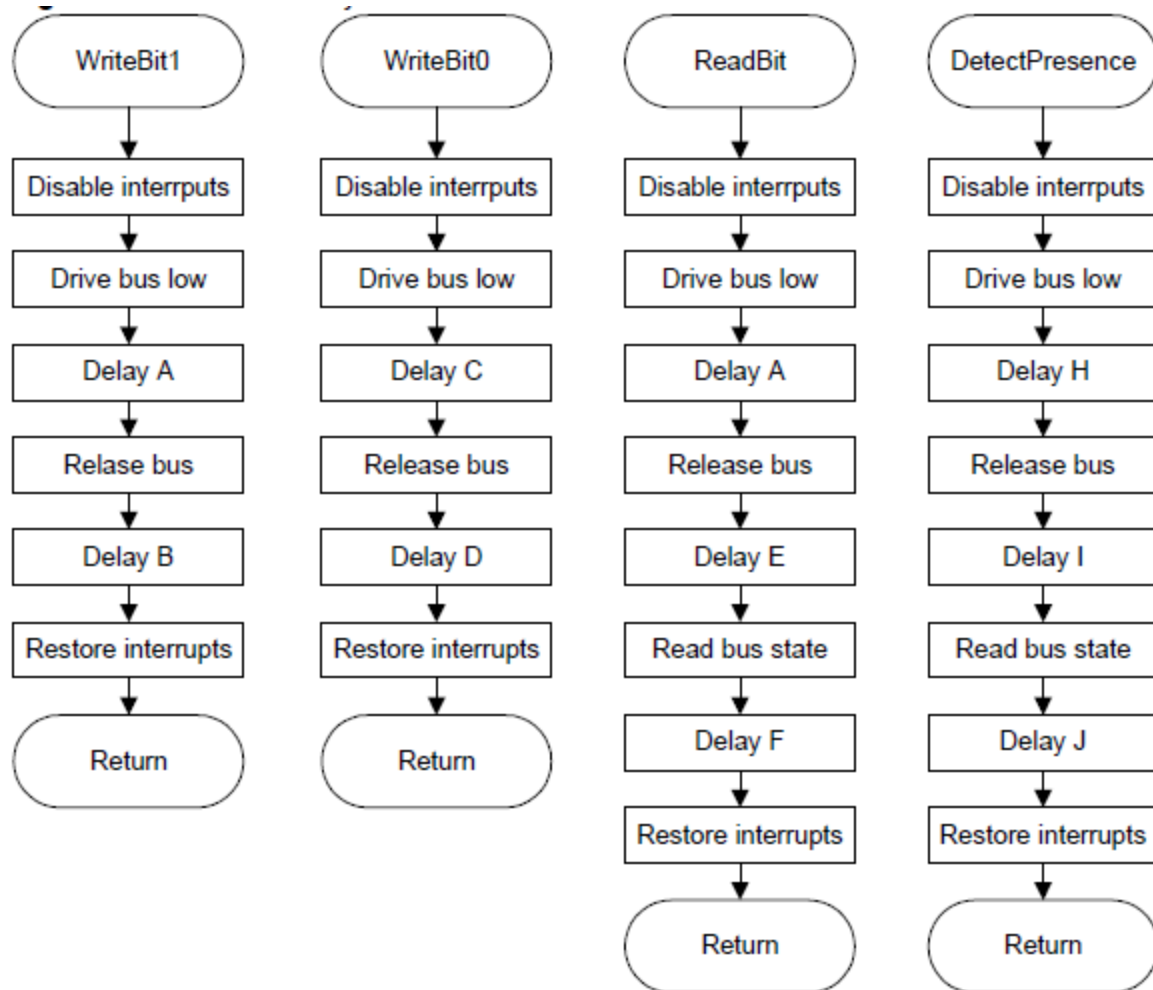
WriteBit1

Disable interrputs

Drive bus low

Delay A

Relase bus

Delay B

Restore interrupts

Return

WriteBit0

Disable interrputs

Drive bus low

Delay C

Release bus

Delay D

Restore interrupts

Return

ReadBit

Disable interrputs

Drive bus low

Delay A

Release bus

Delay E

Read bus state

Delay F

Restore interrupts

Return

DetectPresence

Disable interrputs

Drive bus low

Delay H

Release bus

Delay I

Read bus state

Delay J

Restore interrupts

Return